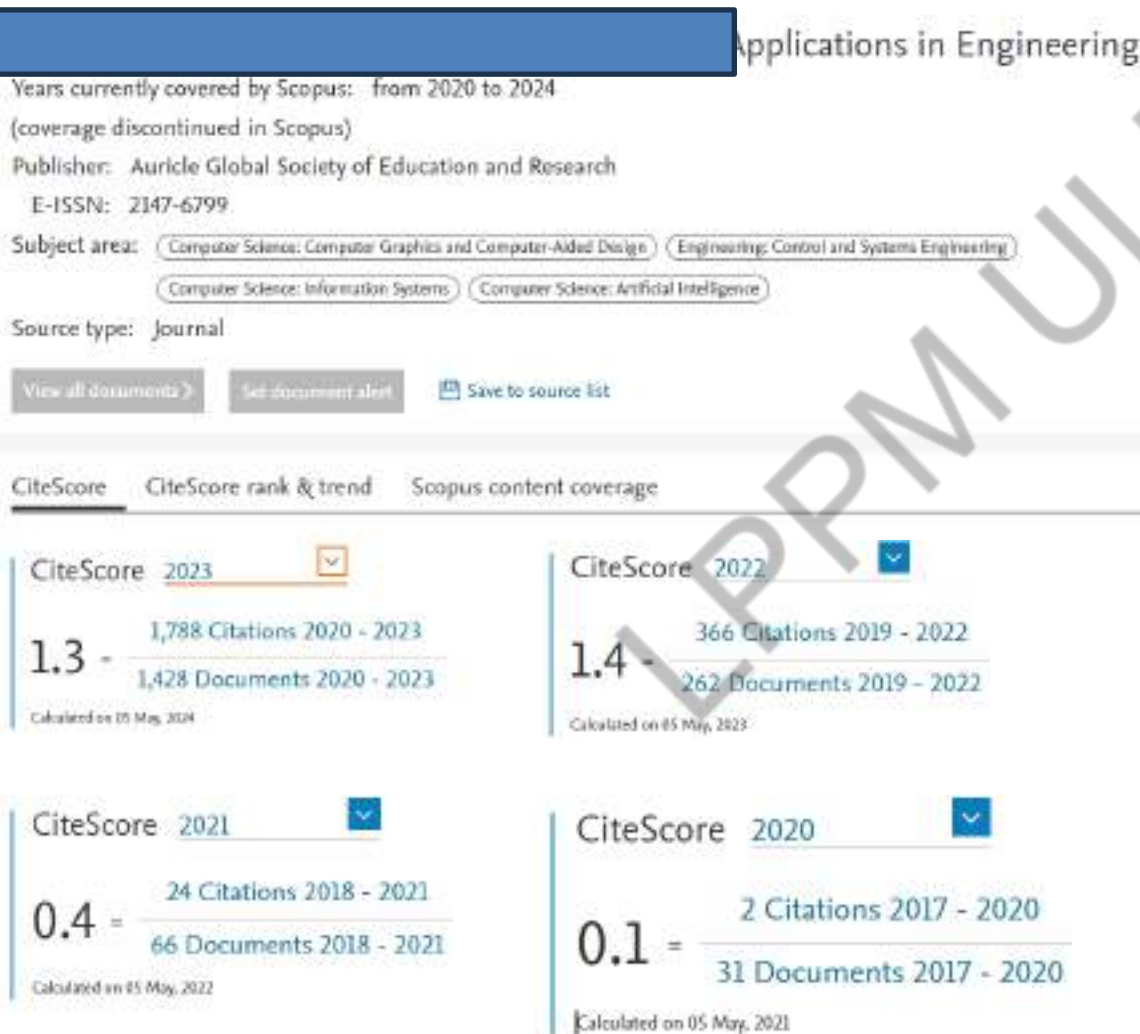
Applications in Engineering

Years currently covered by Scopus: from 2020 to 2024
(coverage discontinued in Scopus)
Publisher: Auricle Global Society of Education and Research
E-ISSN: 2147-6799
Subject area: Computer Science: Computer Graphics and Computer-Aided Design Engineering: Control and Systems Engineering Computer Science: Information Systems Computer Science: Artificial Intelligence
Source type: Journal

View all documents > Set document alert Save to source list

CiteScore CiteScore rank & trend Scopus content coverage

CiteScore 2023
1.3 = $\frac{\text{1,788 Citations 2020 - 2023}}{\text{1,428 Documents 2020 - 2023}}$
Calculated on 05 May, 2024

CiteScore 2022
1.4 = $\frac{\text{366 Citations 2019 - 2022}}{\text{262 Documents 2019 - 2022}}$
Calculated on 05 May, 2023

CiteScore 2021
0.4 = $\frac{\text{24 Citations 2018 - 2021}}{\text{66 Documents 2018 - 2021}}$
Calculated on 05 May, 2022

CiteScore 2020
0.1 = $\frac{\text{2 Citations 2017 - 2020}}{\text{31 Documents 2017 - 2020}}$
Calculated on 05 May, 2021

LPPM U